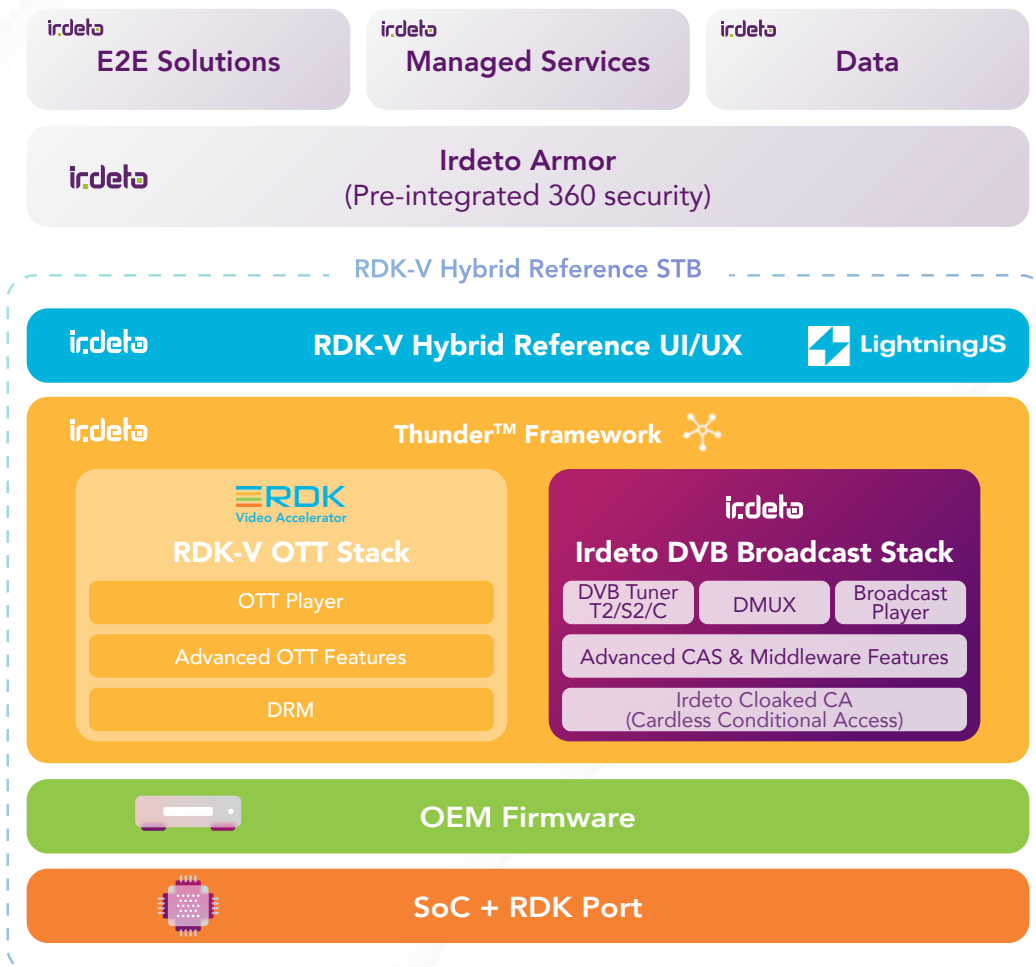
irdeto
E2E Solutions

irdeto
Managed Services

irdeto
Data

irdeto
Irdeto Armor
(Pre-integrated 360 security)

RDK-V Hybrid Reference STB

irdeto
RDK-V Hybrid Reference UI/UX
LightningJS

irdeto
Thunder™ Framework

RDK
Video Accelerator
RDK-V OTT Stack
OTT Player
Advanced OTT Features
DRM

irdeto
Irdeto DVB Broadcast Stack
DVB Tuner T2/S2/C
DMUX
Broadcast Player
Advanced CAS & Middleware Features
Irdeto Cloaked CA
(Cardless Conditional Access)

OEM Firmware

SoC + RDK Port